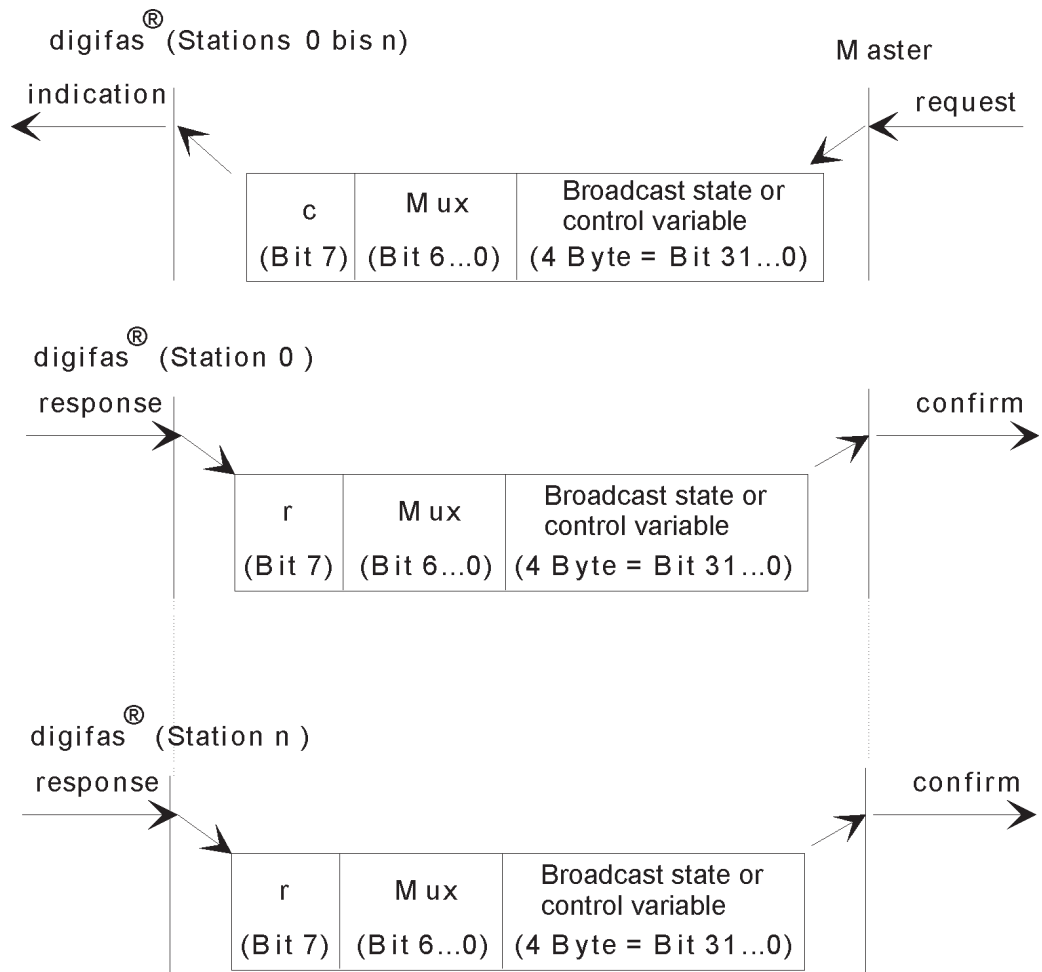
digifas® (Stations 0 bis n)

Master

indication

request

| c | Mux | Broadcast state or control variable |
|---|---|---|
| (Bit 7) | (Bit 6...0) | (4 Byte = Bit 31...0) |

digifas® (Station 0 )

response

confirm

| r | Mux | Broadcast state or control variable |
|---|---|---|
| (Bit 7) | (Bit 6...0) | (4 Byte = Bit 31...0) |

digifas® (Station n )

response

confirm

| r | Mux | Broadcast state or control variable |
|---|---|---|
| (Bit 7) | (Bit 6...0) | (4 Byte = Bit 31...0) |